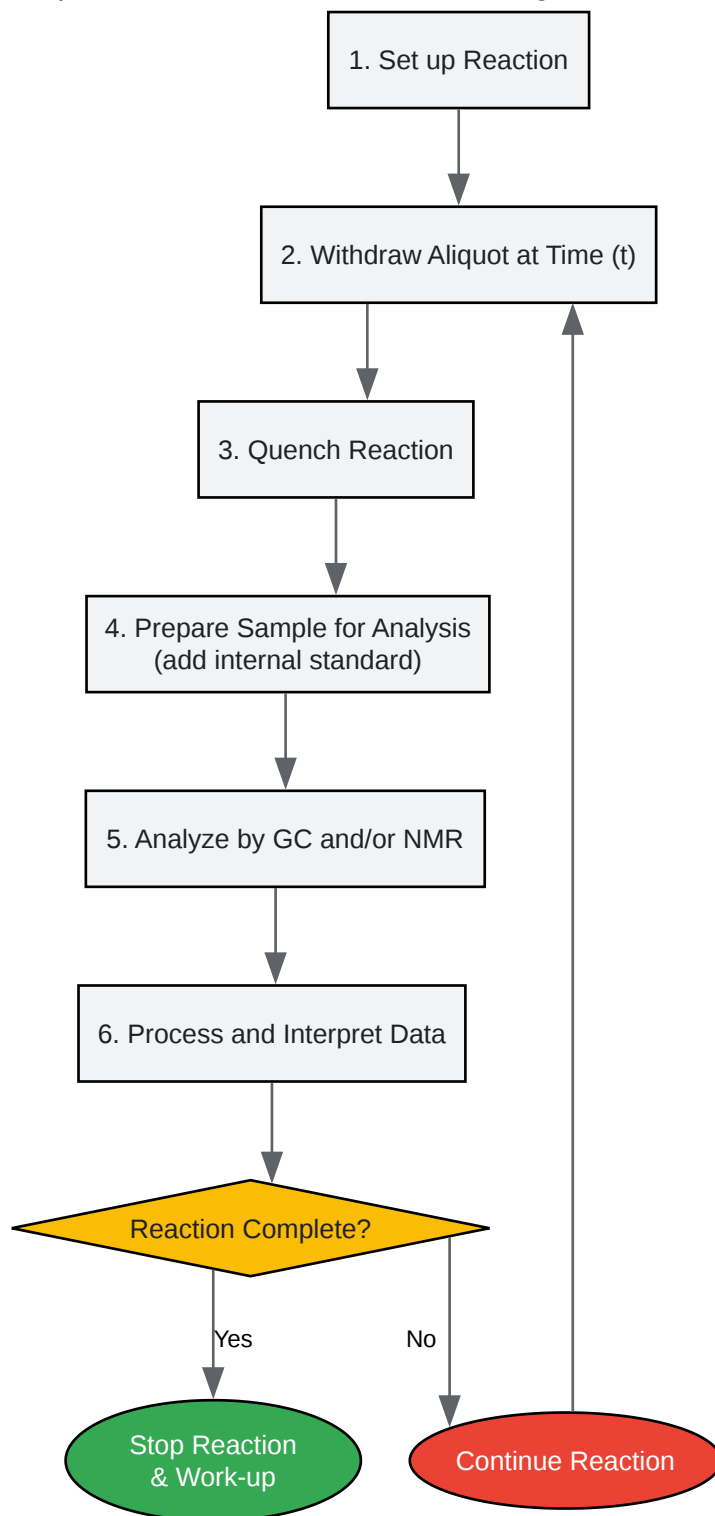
1. Set up Reaction

2. Withdraw Aliquot at Time (t)

3. Quench Reaction

4. Prepare Sample for Analysis (add internal standard)

5. Analyze by GC and/or NMR

6. Process and Interpret Data

Reaction Complete?

Yes

No

Stop Reaction & Work-up

Continue Reaction